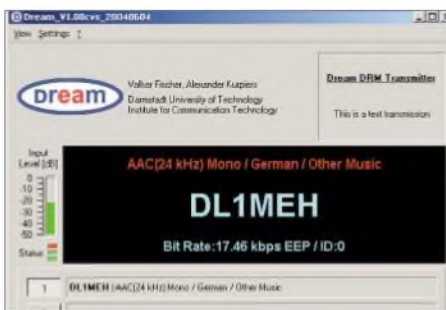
Dream_V1.08cvs_20040604

View Settings ?

Dream

Volker Fischer, Alexander Kurpiers
Darmstadt University of Technology
Institute for Communication Technology

Dream DRM Transmitter

This is a test transmission

Input Level [dB]

0
-10
-20
-30
-40
-50

Status

AAC(24 kHz) Mono / German / Other Music

DL1MEH

Bit Rate:17.46 kbps EEP / ID:0

1

DL1MEH | AAC(24 kHz) Mono / German / Other Music